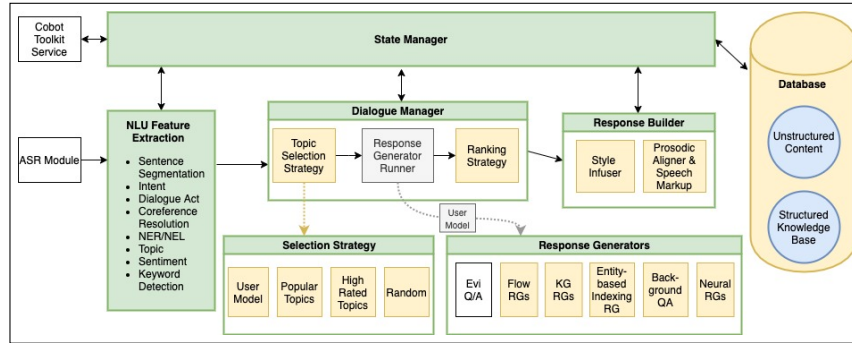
Cobot Toolkit Service

State Manager

Database

NLU Feature Extraction

- Sentence Segmentation
- Intent
- Dialogue Act
- Coreference Resolution
- NER/NEL
- Topic
- Sentiment
- Keyword Detection

ASR Module

Dialogue Manager

Topic Selection Strategy

Response Generator Runner

Ranking Strategy

Response Builder

Style Infuser

Prosodic Aligner & Speech Markup

Unstructured Content

Structured Knowledge Base

User Model

Selection Strategy

User Model

Popular Topics

High Rated Topics

Random

Response Generators

Evi Q/A

Flow RGs

KG RGs

Entity-based Indexing RG

Back-ground QA

Neural RGs